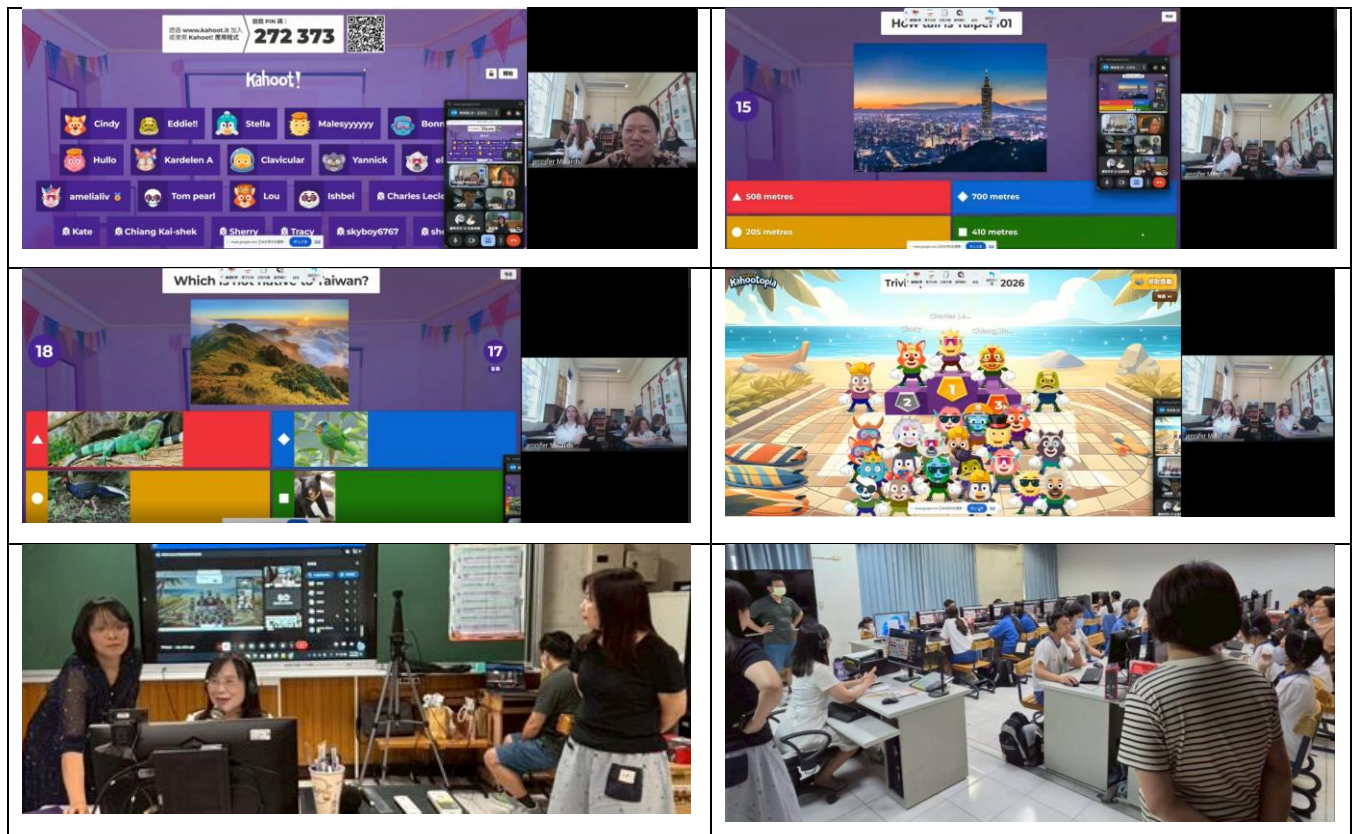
| | |
|---|---|
| 請造 www.kahoot.it 加入 或使用 Kahoot! 應用程式 遊戲 PIN 碼： 272 373 Kahoot! 開始 Cindy Eddie!! Stella Malesyyyyyy Bonn Hullo Kardelen A Clavicular Yannick el amelialiv Tom pearl Lou Ishbel Charles Lecle Kate Chiang Kai-shek Sherry Tracy skyboy6767 sh Jennifer Mccards | How tall is Taipei 101 15 508 metres 700 metres 205 metres 410 metres Jennifer M |
| Which is not native to Taiwan? 18 17 Jennifer Mccards | Kahootopia Trivi 2026 Charles Le Cindy Chiang Ka 1 2 3 Jennifer M |
| | |